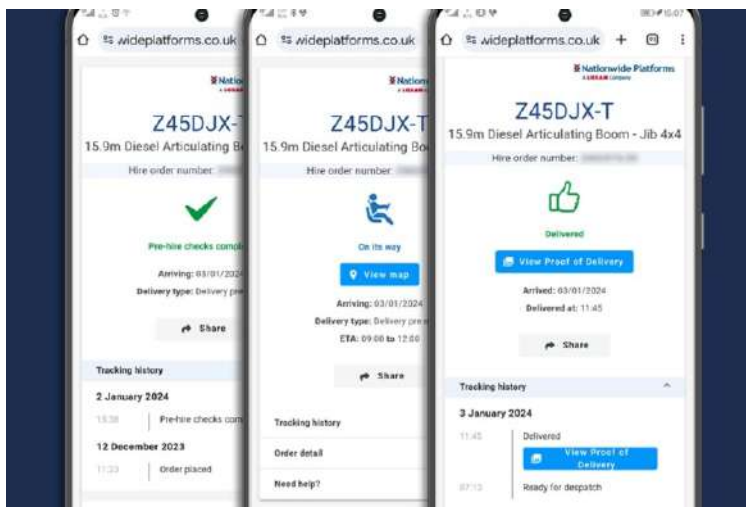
wideplatforms.co.uk

Nation

Z45DJX-T
15.9m Diesel Articulating Bo
Hire order number:

Pre-hire checks compl

Arriving: 03/01/2024
Delivery type: Delivery pre

Share

Tracking history

2 January 2024
15:38 Pre-hire checks com

12 December 2023
11:33 Order placed

wideplatforms.co.uk

Nation

Z45DJX-T
15.9m Diesel Articulating Bo
Hire order number:

On its way

View map

Arriving: 03/01/2024
Delivery type: Delivery pre
ETA: 09:00 to 12:00

Share

Tracking history

Order detail

Need help?

wideplatforms.co.uk

Nationwide Platforms

Z45DJX-T
15.9m Diesel Articulating Boom - Jib 4x4
Hire order number:

Delivered

View Proof of Delivery

Arrived: 03/01/2024
Delivered at: 11:45

Share

Tracking history

3 January 2024
11:45 Delivered
View Proof of Delivery

07:13 Ready for despatch